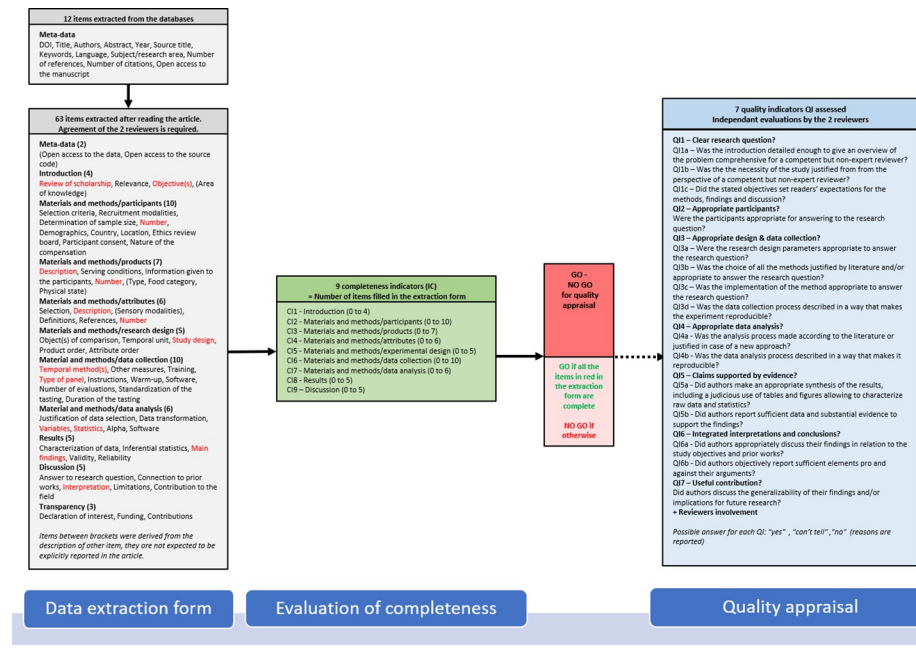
12 items extracted from the databases

Meta-data
DOI, Title, Authors, Abstract, Year, Source title, Keywords, Language, Subject/research area, Number of references, Number of citations, Open access to the manuscript

63 items extracted after reading the article. Agreement of the 2 reviewers is required.

Meta-data (2)
(Open access to the data, Open access to the source code)
Introduction (4)
Review of scholarship, Relevance, Objective(s), (Area of knowledge)
Materials and methods/participants (10)
Selection criteria, Recruitment modalities, Determination of sample size, Number, Demographics, Country, Location, Ethics review board, Participant consent, Nature of the compensation
Materials and methods/products (7)
Description, Serving conditions, Information given to the participants, Number, (Type, Food category, Physical state)
Materials and methods/attributes (6)
Selection, Description, (Sensory modalities), Definitions, References, Number
Materials and methods/research design (5)
Object(s) of comparison, Temporal unit, Study design, Product order, Attribute order
Material and methods/data collection (10)
Temporal method(s), Other measures, Training, Type of panel, Instructions, Warm-up, Software, Number of evaluations, Standardization of the tasting, Duration of the tasting
Material and methods/data analysis (6)
Justification of data selection, Data transformation, Variables, Statistics, Alpha, Software
Results (5)
Characterization of data, Inferential statistics, Main findings, Validity, Reliability
Discussion (5)
Answer to research question, Connection to prior works, Interpretation, Limitations, Contribution to the field
Transparency (3)
Declaration of interest, Funding, Contributions

Items between brackets were derived from the description of other item, they are not expected to be explicitly reported in the article.

9 completeness indicators (IC)
= Number of items filled in the extraction form

CI1 - Introduction (0 to 4)
CI2 - Materials and methods/participants (0 to 10)
CI3 - Materials and methods/products (0 to 7)
CI4 - Materials and methods/attributes (0 to 6)
CI5 - Materials and methods/experimental design (0 to 5)
CI6 - Materials and methods/data collection (0 to 10)
CI7 - Materials and methods/data analysis (0 to 6)
CI8 - Results (0 to 5)
CI9 - Discussion (0 to 5)

GO - NO GO for quality appraisal

GO if all the items in red in the extraction form are complete

NO GO it otherwise

7 quality indicators QI assessed
Independant evaluations by the 2 reviewers

QI1 – Clear research question?
QI1a – Was the introduction detailed enough to give an overview of the problem comprehensive for a competent but non-expert reviewer?
QI1b – Was the necessity of the study justified from the perspective of a competent but non-expert reviewer?
QI1c – Did the stated objectives set readers' expectations for the methods, findings and discussion?
QI2 – Appropriate participants?
Were the participants appropriate for answering to the research question?
QI3 – Appropriate design & data collection?
QI3a – Were the research design parameters appropriate to answer the research question?
QI3b – Was the choice of all the methods justified by literature and/or appropriate to answer the research question?
QI3c – Was the implementation of the method appropriate to answer the research question?
QI3d – Was the data collection process described in a way that makes the experiment reproducible?
QI4 – Appropriate data analysis?
QI4a - Was the analysis process made according to the literature or justified in case of a new approach?
QI4b - Was the data analysis process described in a way that makes it reproducible?
QI5 – Claims supported by evidence?
QI5a - Did authors make an appropriate synthesis of the results, including a judicious use of tables and figures allowing to characterize raw data and statistics?
QI5b - Did authors report sufficient data and substantial evidence to support the findings?
QI6 – Integrated interpretations and conclusions?
QI6a - Did authors appropriately discuss their findings in relation to the study objectives and prior works?
QI6b - Did authors objectively report sufficient elements pro and against their arguments?
QI7 – Useful contribution?
Did authors discuss the generalizability of their findings and/or implications for future research?
+ Reviewers involvement

Possible answer for each QI: "yes" , "can't tell" , "no" (reasons are reported)

Data extraction form

Evaluation of completeness

Quality appraisal